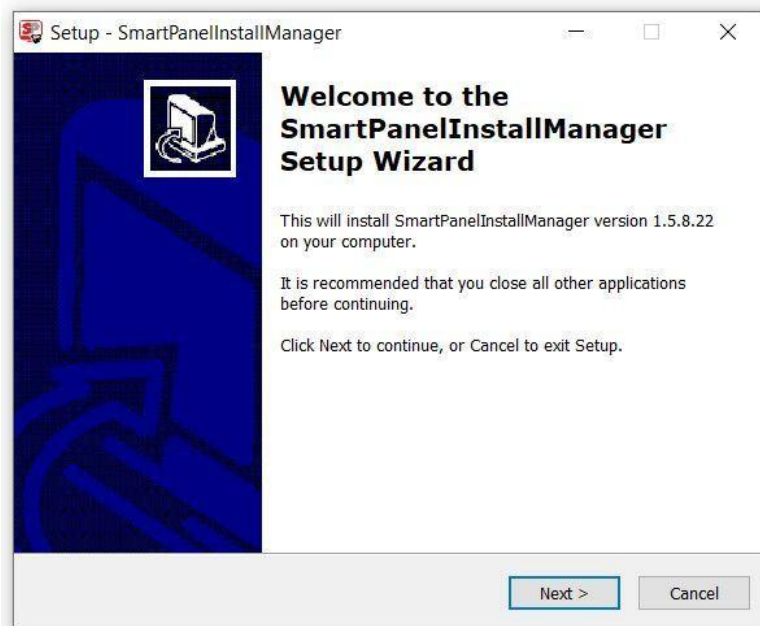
Setup - SmartPanelInstallManager

Welcome to the SmartPanelInstallManager Setup Wizard

This will install SmartPanelInstallManager version 1.5.8.22 on your computer.

It is recommended that you close all other applications before continuing.

Click Next to continue, or Cancel to exit Setup.

Next >

Cancel